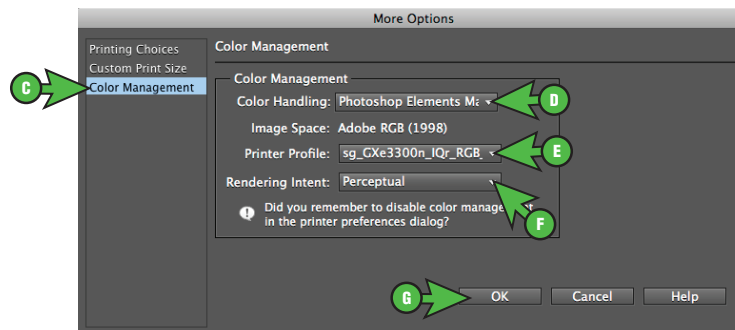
More Options

Printing Choices
Custom Print Size
Color Management

C

Color Management

Color Management

Color Handling: Photoshop Elements Ma

D

Image Space: Adobe RGB (1998)

Printer Profile: sg_GXe3300n_IQr_RGB_

E

Rendering Intent: Perceptual

Did you remember to disable color manage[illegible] in the printer preferences dialog?

F

G

OK

Cancel

Help